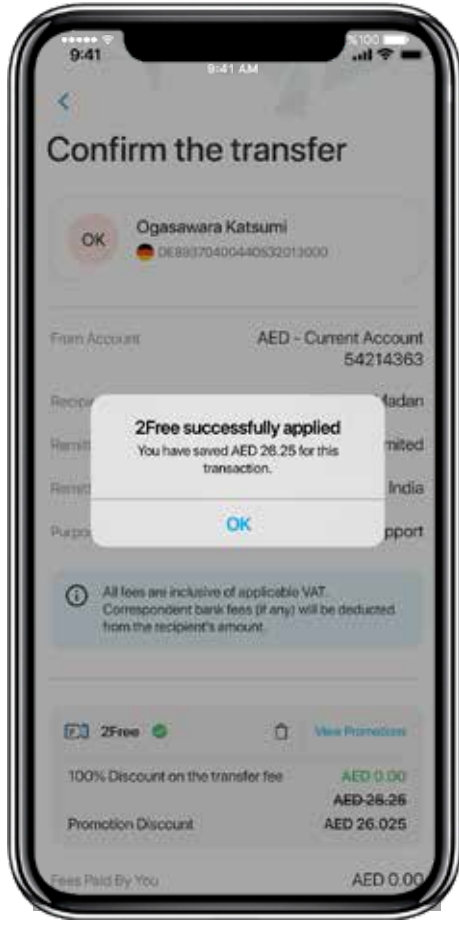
9:41
9:41 AM
100

Confirm the transfer

OK Ogasawara Katsumi
DE89370400440532013000

From Account
AED - Current Account 54214363

Recip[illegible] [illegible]Madan
Remitt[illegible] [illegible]mited
Remitt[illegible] India
Purpo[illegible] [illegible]pport

2Free successfully applied
You have saved AED 26.25 for this transaction.
OK

All fees are inclusive of applicable VAT. Correspondent bank fees (if any) will be deducted from the recipient's amount.

2Free
View Promotion

100% Discount on the transfer fee
AED 0.00
AED 26.25
Promotion Discount
AED 26.025

Fees Paid By You
AED 0.00